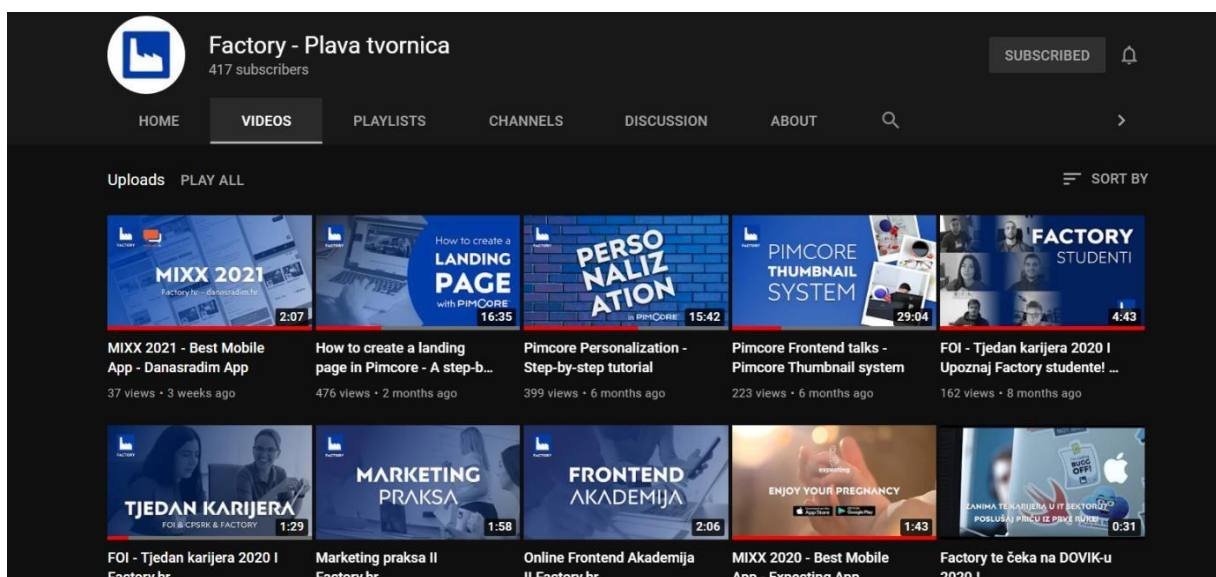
Factory - Plava tvornica
417 subscribers

SUBSCRIBED

HOME VIDEOS PLAYLISTS CHANNELS DISCUSSION ABOUT

Uploads PLAY ALL

SORT BY

FACTORY
MIXX 2021
Factory.hr - danasradim.hr
2:07
MIXX 2021 - Best Mobile App - Danasradim App
37 views • 3 weeks ago

How to create a LANDING PAGE with PIMCORE
16:35
How to create a landing page in Pimcore - A step-b...
476 views • 2 months ago

PERSO NALIZ ATION
in PIMCORE
15:42
Pimcore Personalization - Step-by-step tutorial
399 views • 6 months ago

PIMCORE THUMBNAIL SYSTEM
29:04
Pimcore Frontend talks - Pimcore Thumbnail system
223 views • 6 months ago

FACTORY STUDENTI
4:43
FOI - Tjedan karijera 2020 I Upoznaj Factory studente! ...
162 views • 8 months ago

TJEDAN KARIJERA
FOI & CPSRK & FACTORY
1:29
FOI - Tjedan karijera 2020 I Factory.hr

MARKETING PRAKSA
1:58
Marketing praksa II Factory.hr

FRONTEND AKADEMIJA
2:06
Online Frontend Akademija II Factory.hr

expecting
ENJOY YOUR PREGNANCY
App Store Google Play
1:43
MIXX 2020 - Best Mobile App - Expecting App

ZANIMA TE KARIJERA U IT SEKTORU? POSLUŠAJ PRIČU IZ PRVE RUKE!
BUGG OFF!
0:31
Factory te čeka na DOVIK-u 2020 I